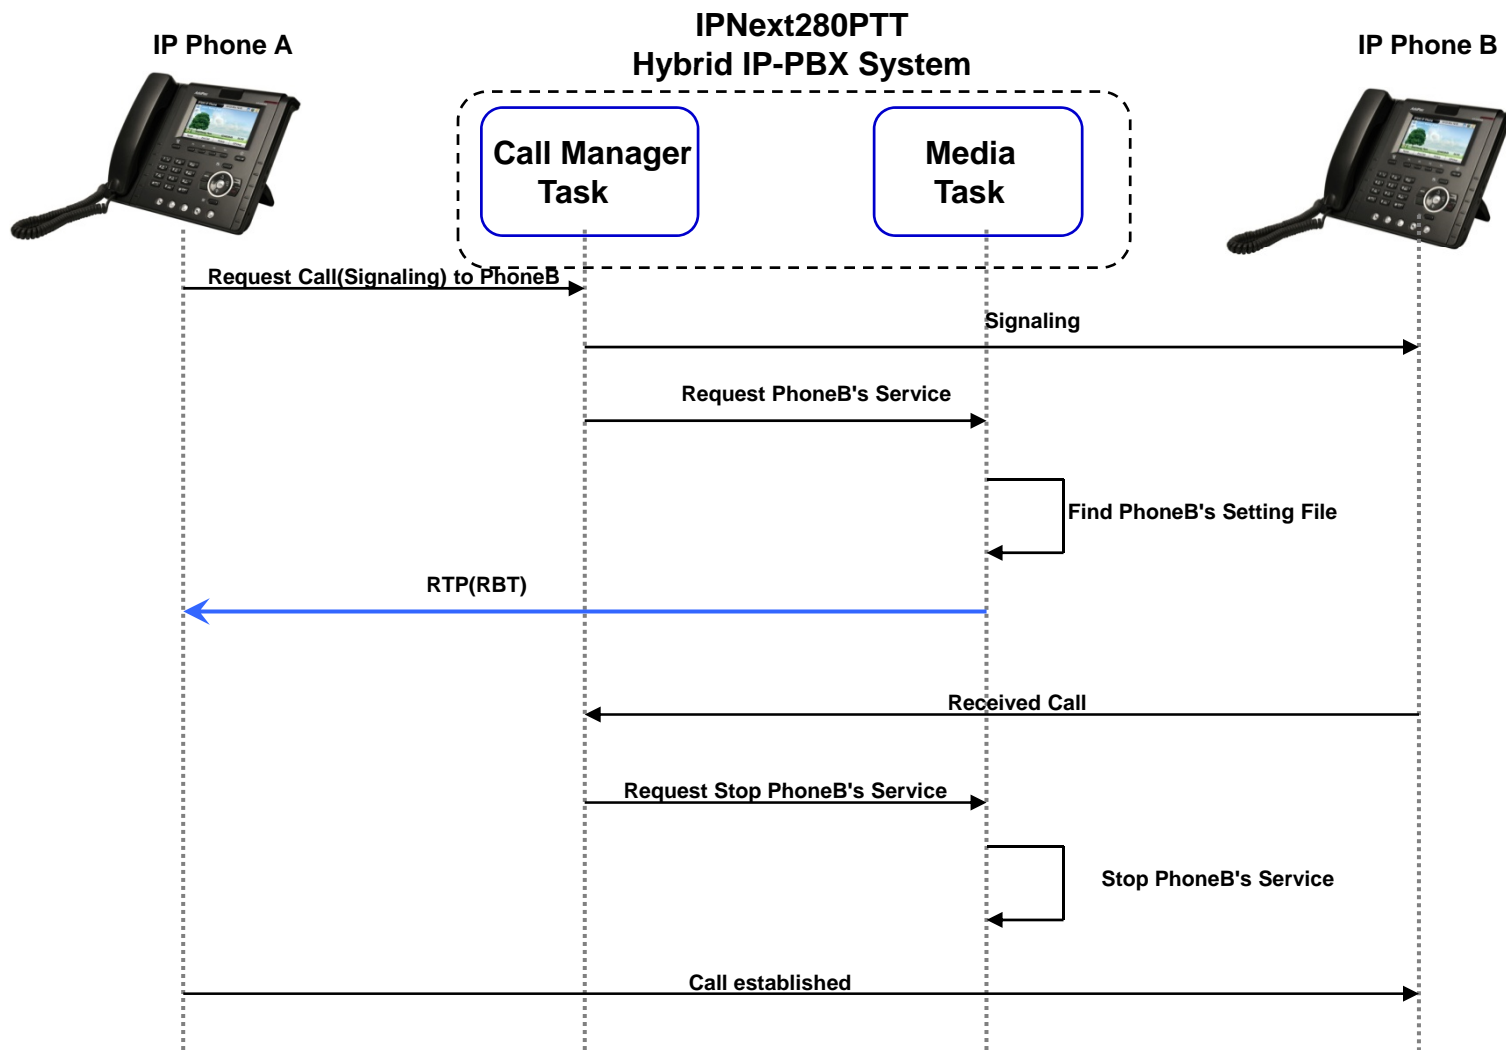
IP Phone A

IPNext280PTT
Hybrid IP-PBX System

IP Phone B

Call Manager Task

Media Task

Request Call(Signaling) to PhoneB

Signaling

Request PhoneB's Service

Find PhoneB's Setting File

RTP(RBT)

Received Call

Request Stop PhoneB's Service

Stop PhoneB's Service

Call established